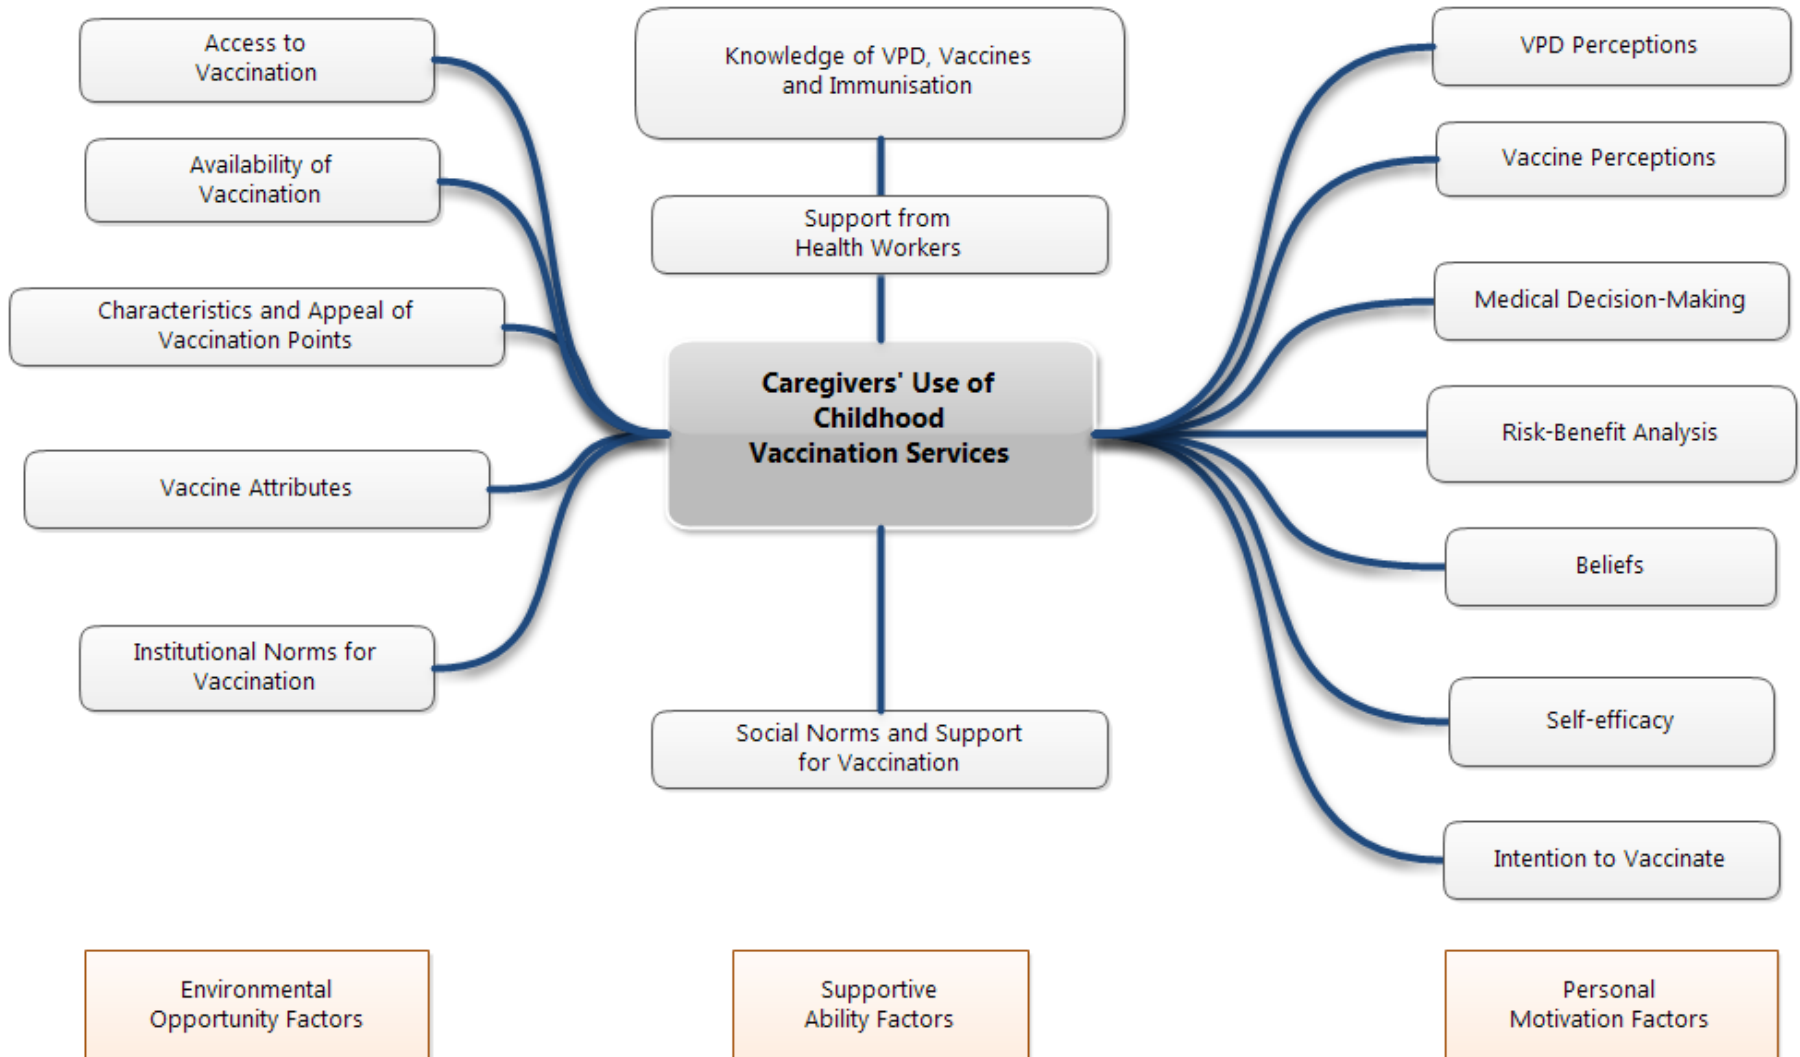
Access to Vaccination

Availability of Vaccination

Characteristics and Appeal of Vaccination Points

Vaccine Attributes

Institutional Norms for Vaccination

Knowledge of VPD, Vaccines and Immunisation

Support from Health Workers

Caregivers' Use of Childhood Vaccination Services

Social Norms and Support for Vaccination

VPD Perceptions

Vaccine Perceptions

Medical Decision-Making

Risk-Benefit Analysis

Beliefs

Self-efficacy

Intention to Vaccinate

Environmental Opportunity Factors

Supportive Ability Factors

Personal Motivation Factors